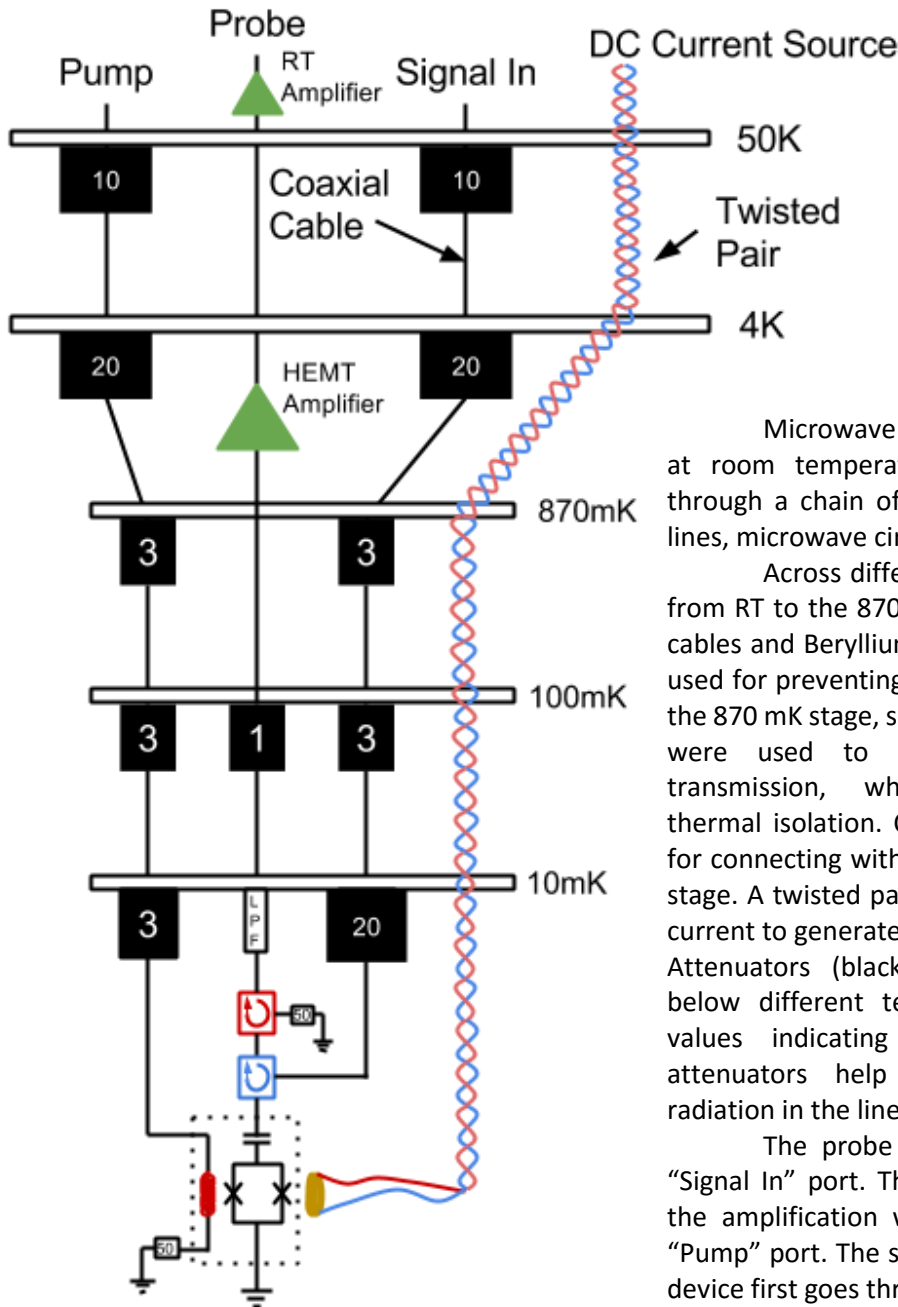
Probe

Pump

RT Amplifier

Signal In

DC Current Source

50K

10

10

Coaxial Cable

Twisted Pair

4K

20

20

HEMT Amplifier

870mK

3

3

100mK

3

1

3

10mK

3

LPF

20

50

50

Microwave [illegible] at room tempera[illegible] through a chain of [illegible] lines, microwave cir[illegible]

Across diffe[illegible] from RT to the 870 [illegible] cables and Berylliur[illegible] used for preventing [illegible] the 870 mK stage, s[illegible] were used to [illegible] transmission, wh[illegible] thermal isolation. C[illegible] for connecting with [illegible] stage. A twisted pa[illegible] current to generate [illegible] Attenuators (black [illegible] below different te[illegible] values indicating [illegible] attenuators help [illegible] radiation in the line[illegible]

The probe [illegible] "Signal In" port. Th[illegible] the amplification v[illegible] "Pump" port. The s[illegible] device first goes thr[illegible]